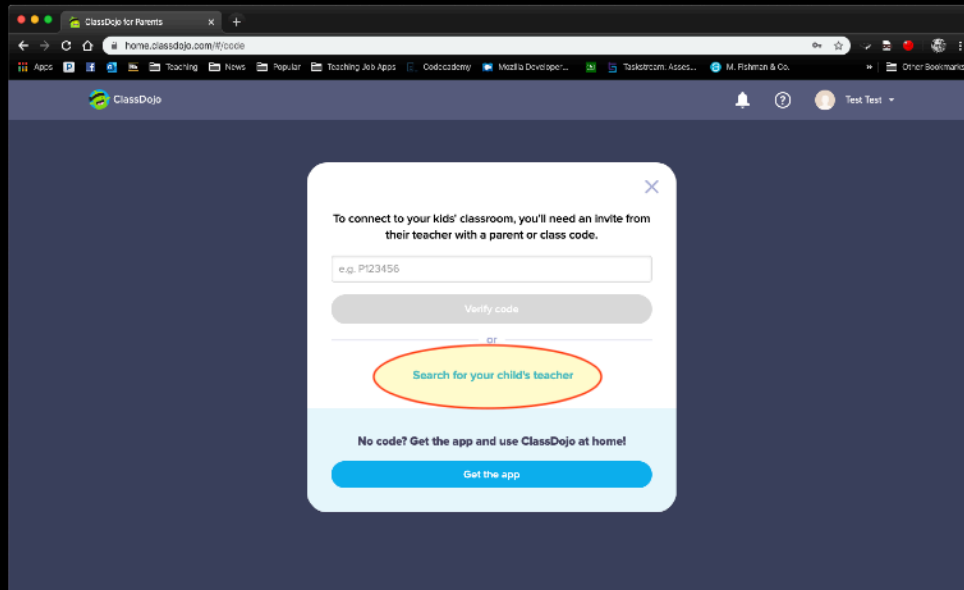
ClassDojo for Parents

home.classdojo.com/#/code

Apps Teaching News Popular Teaching Job Apps Codecademy Mozilla Developer... Taskstream. Asses... M. Fishman & Co. » Other Bookmarks

ClassDojo

Test Test

To connect to your kids' classroom, you'll need an invite from their teacher with a parent or class code.

e.g. P123456

Verify code

or

Search for your child's teacher

No code? Get the app and use ClassDojo at home!

Get the app